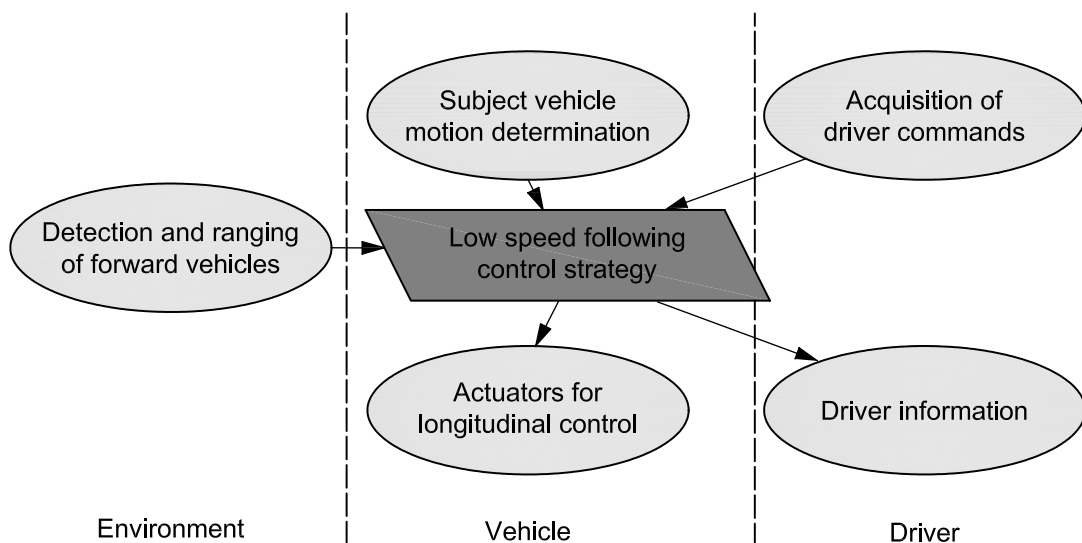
Subject vehicle motion determination

Acquisition of driver commands

Detection and ranging of forward vehicles

Low speed following control strategy

Actuators for longitudinal control

Driver information

Environment

Vehicle

Driver